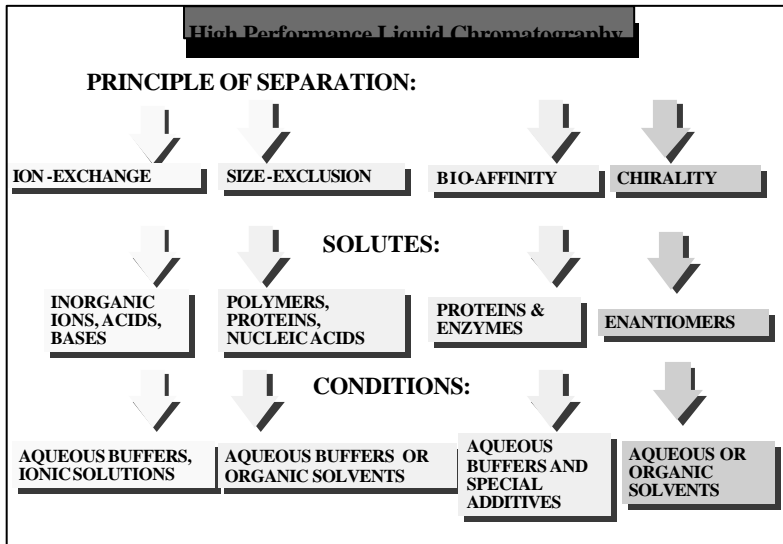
High Performance Liquid Chromatography

PRINCIPLE OF SEPARATION:

ION-EXCHANGE

SIZE-EXCLUSION

BIO-AFFINITY

CHIRALITY

SOLUTES:

INORGANIC IONS, ACIDS, BASES

POLYMERS, PROTEINS, NUCLEIC ACIDS

PROTEINS & ENZYMES

ENANTIOMERS

CONDITIONS:

AQUEOUS BUFFERS, IONIC SOLUTIONS

AQUEOUS BUFFERS OR ORGANIC SOLVENTS

AQUEOUS BUFFERS AND SPECIAL ADDITIVES

AQUEOUS OR ORGANIC SOLVENTS